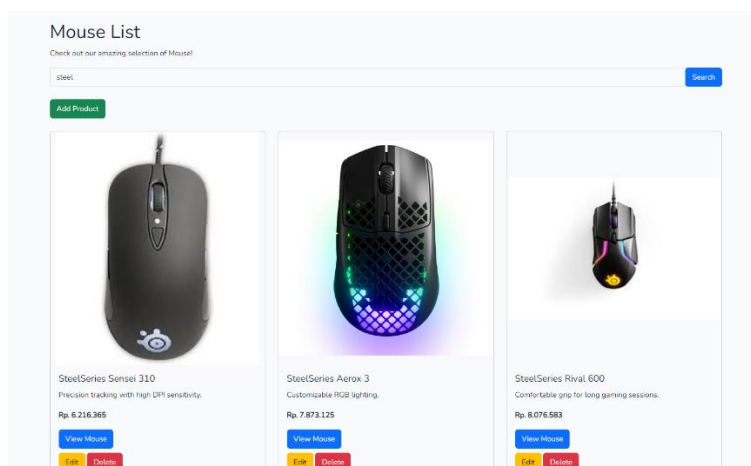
Mouse List

Check out our amazing selection of Mouse!

steel

Search

Add Product

SteelSeries Sensei 310

Precision tracking with high DPI sensitivity.

Rp. 6.216.365

View Mouse

Edit Delete

SteelSeries Aerox 3

Customizable RGB lighting.

Rp. 7.873.125

View Mouse

Edit Delete

SteelSeries Rival 600

Comfortable grip for long gaming sessions.

Rp. 8.076.583

View Mouse

Edit Delete